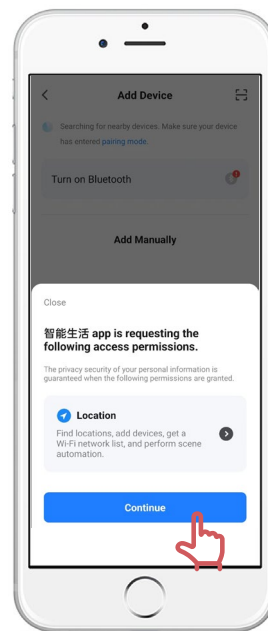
Add Device

Searching for nearby devices. Make sure your device has entered pairing mode.

Turn on Bluetooth

Add Manually

Close

智能生活 app is requesting the following access permissions.

The privacy security of your personal information is guaranteed when the following permissions are granted.

Location

Find locations, add devices, get a Wi-Fi network list, and perform scene automation.

Continue